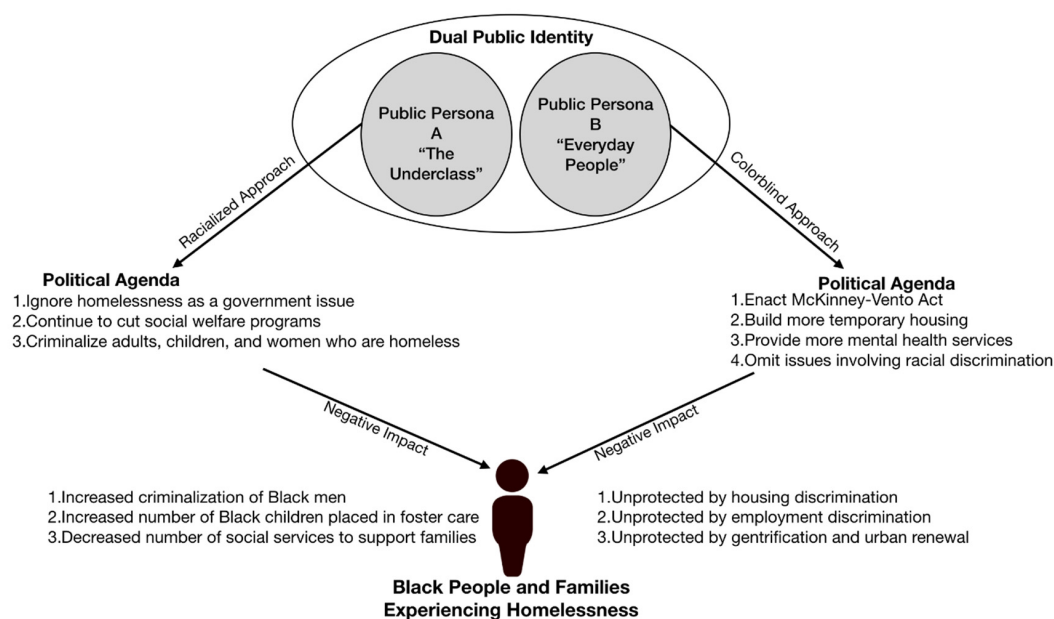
Dual Public Identity

Public Persona A "The Underclass"

Public Persona B "Everyday People"

Racialized Approach

Colorblind Approach

Political Agenda
1.Ignore homelessness as a government issue
2.Continue to cut social welfare programs
3.Criminalize adults, children, and women who are homeless

Political Agenda
1.Enact McKinney-Vento Act
2.Build more temporary housing
3.Provide more mental health services
4.Omit issues involving racial discrimination

Negative Impact

Negative Impact

1.Increased criminalization of Black men
2.Increased number of Black children placed in foster care
3.Decreased number of social services to support families

1.Unprotected by housing discrimination
2.Unprotected by employment discrimination
3.Unprotected by gentrification and urban renewal

Black People and Families Experiencing Homelessness